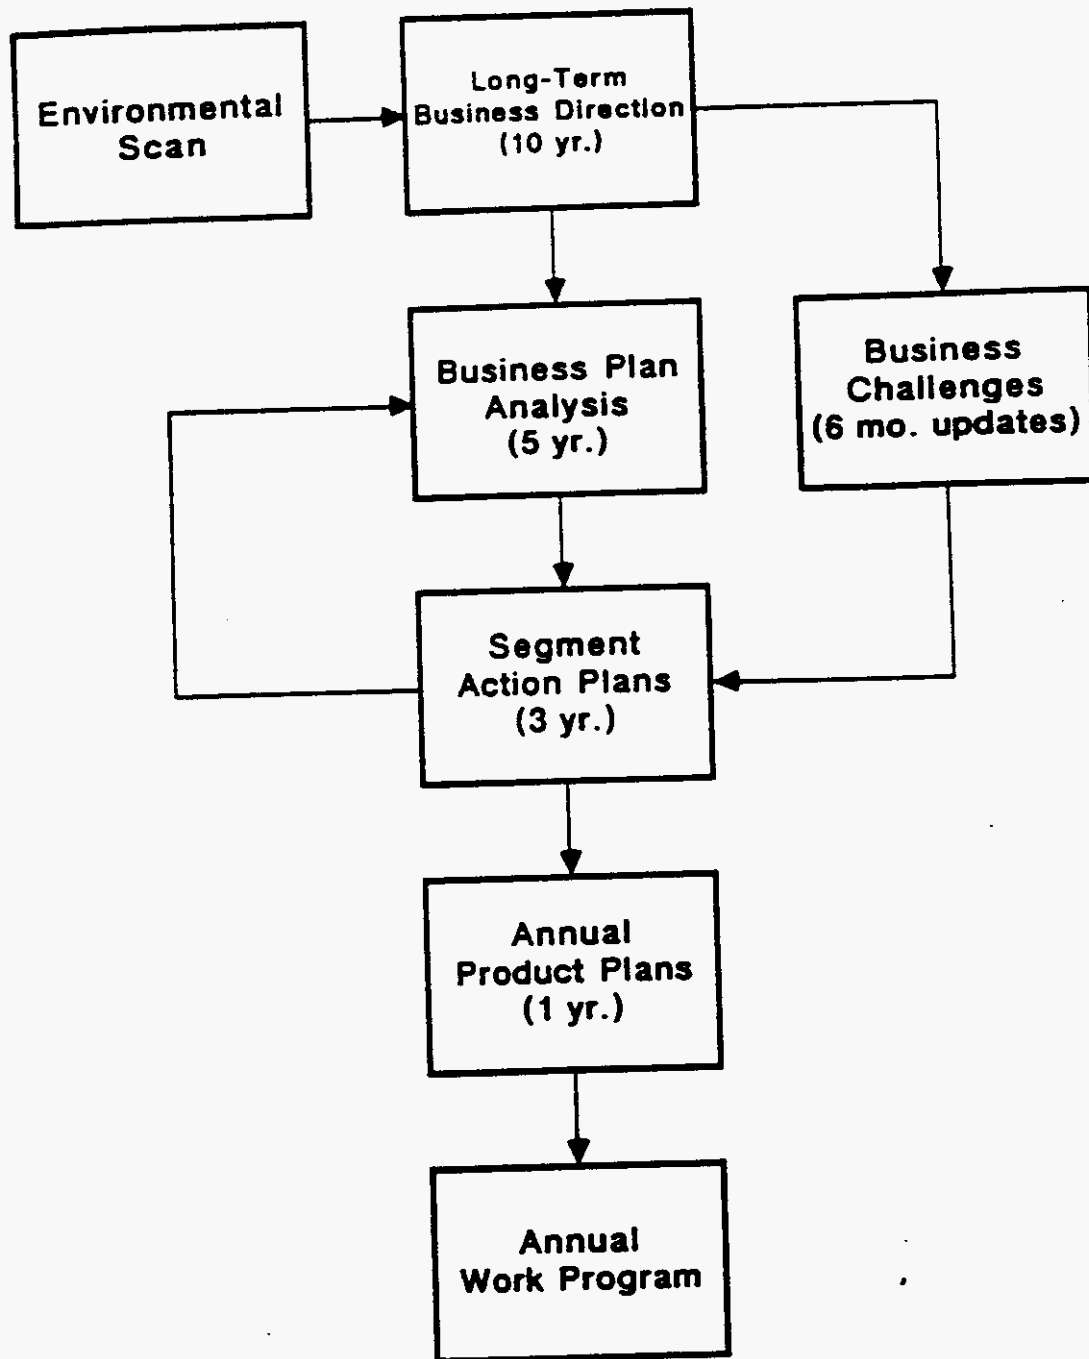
Environmental Scan

Long-Term Business Direction (10 yr.)

Business Plan Analysis (5 yr.)

Business Challenges (6 mo. updates)

Segment Action Plans (3 yr.)

Annual Product Plans (1 yr.)

Annual Work Program